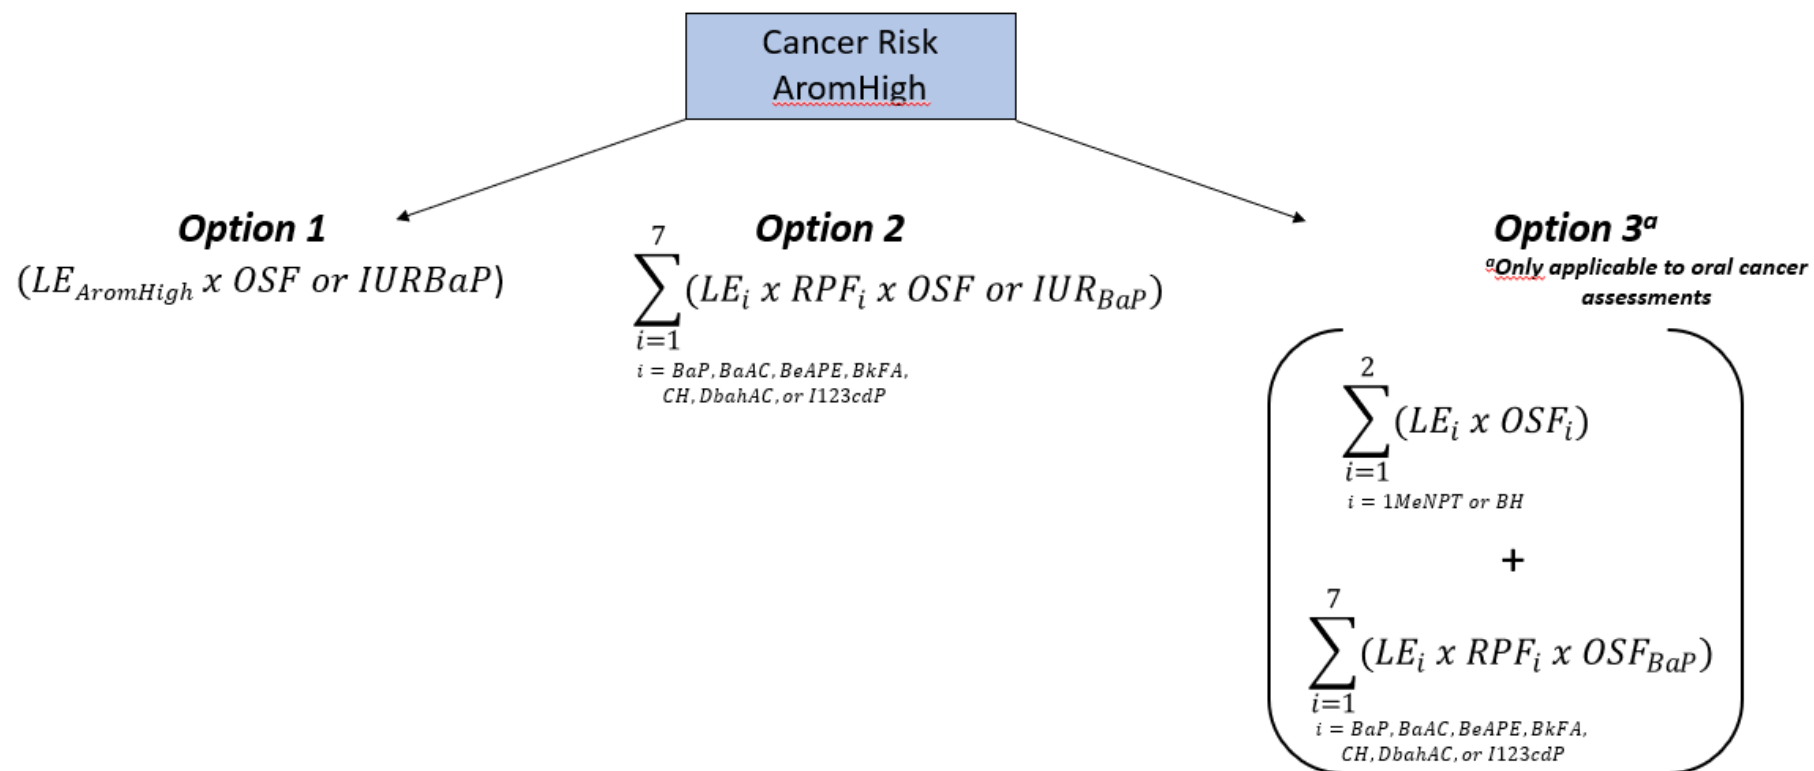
Cancer Risk
AromHigh

**Option 1**

$(LE_{AromHigh}\ x\ OSF\ or\ IURBaP)$

**Option 2**

$\sum_{i=1}^{7}(LE_i\ x\ RPF_i\ x\ OSF\ or\ IUR_{BaP})$

$i = BaP, BaAC, BeAPE, BkFA, CH, DbahAC, or\ I123cdP$

**Option 3$^a$**

$^a$Only applicable to oral cancer assessments

$\sum_{i=1}^{2}(LE_i\ x\ OSF_i)$

$i = 1MeNPT\ or\ BH$

+

$\sum_{i=1}^{7}(LE_i\ x\ RPF_i\ x\ OSF_{BaP})$

$i = BaP, BaAC, BeAPE, BkFA, CH, DbahAC, or\ I123cdP$